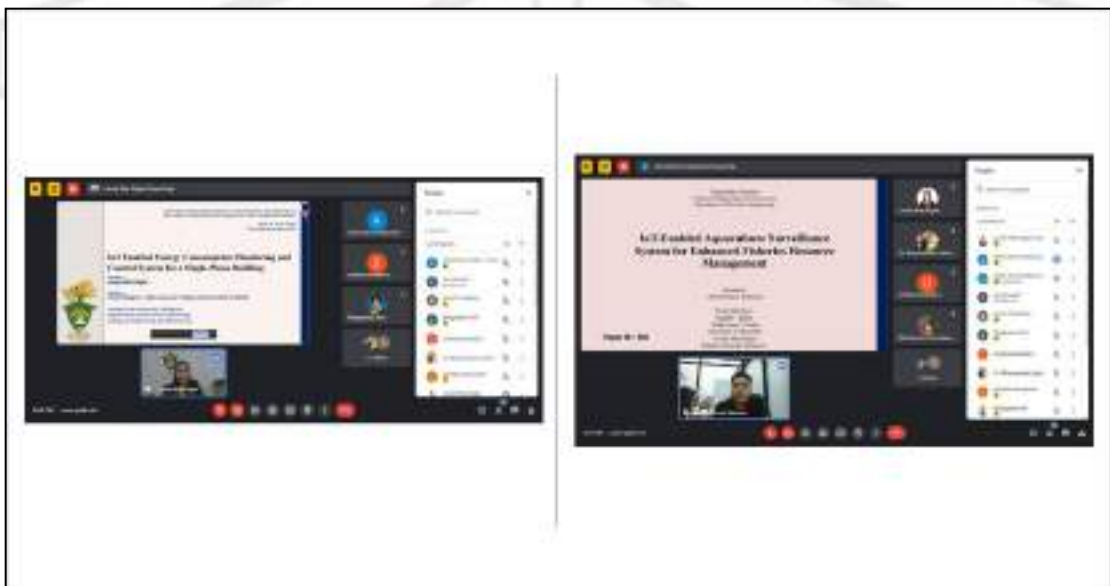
IoT Enabled Energy Consumption Monitoring and Control System for a Single Phase Building

People

IoT-Enabled Aquaculture Surveillance System for Enhanced Fisheries Resource Management

Paper ID : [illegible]

People